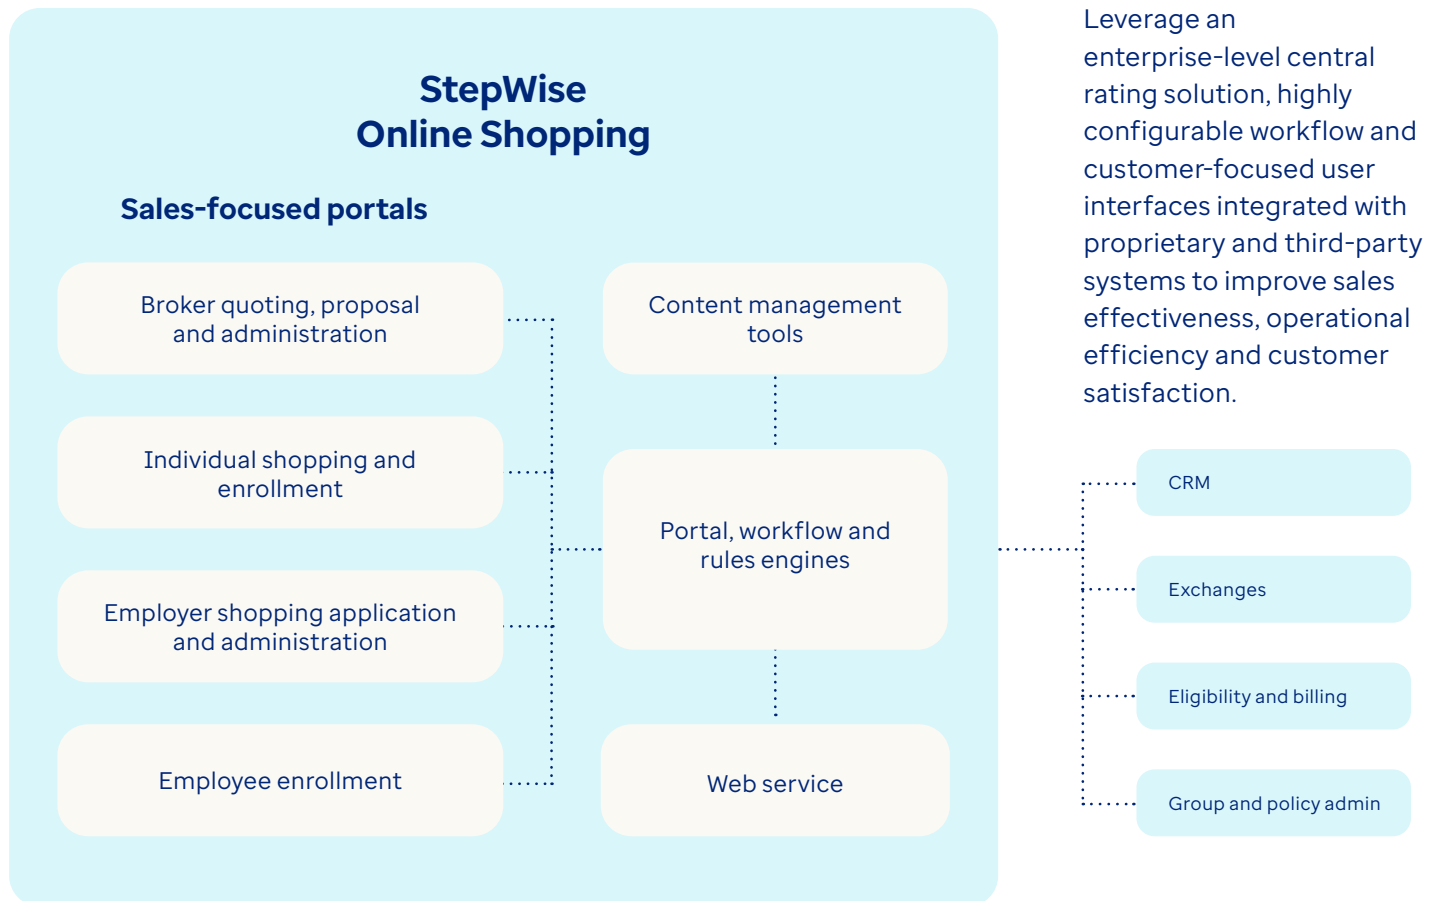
StepWise
Online Shopping

Sales-focused portals

Broker quoting, proposal and administration

Individual shopping and enrollment

Employer shopping application and administration

Employee enrollment

Content management tools

Portal, workflow and rules engines

Web service

Leverage an enterprise-level central rating solution, highly configurable workflow and customer-focused user interfaces integrated with proprietary and third-party systems to improve sales effectiveness, operational efficiency and customer satisfaction.

CRM

Exchanges

Eligibility and billing

Group and policy admin